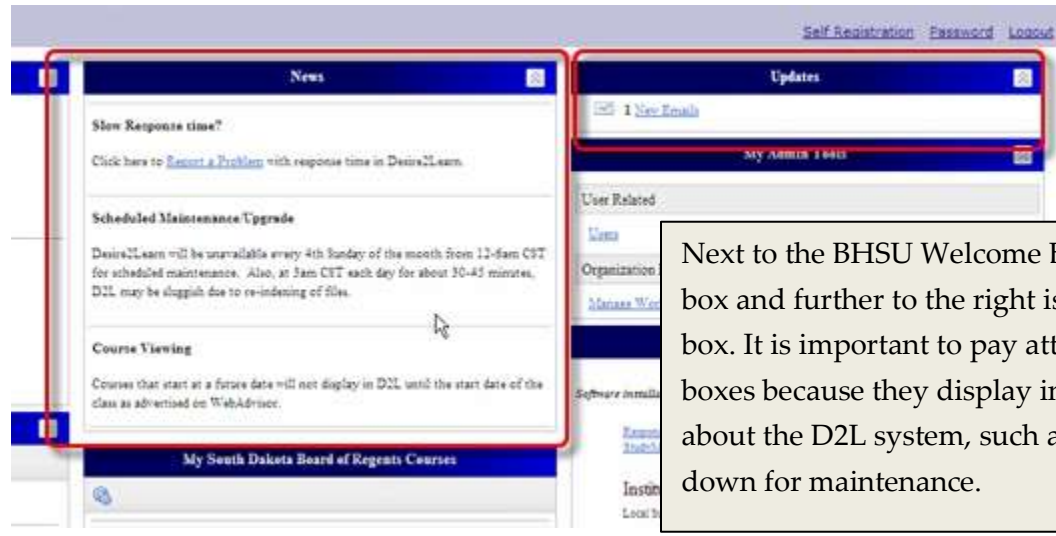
Self Registration Password Logout

News

Slow Response time?

Click here to Report a Problem with response time in Desire2Learn.

Scheduled Maintenance/Upgrade

Desire2Learn will be unavailable every 4th Sunday of the month from 12-6am CST for scheduled maintenance. Also, at 3am CST each day for about 30-45 minutes, D2L may be sluggish due to re-indexing of files.

Course Viewing

Courses that start at a future date will not display in D2L until the start date of the class as advertised on WebAdvisor.

My South Dakota Board of Regents Courses

Updates

1 New Emails

My Admin Tools

User Related

Users

Organization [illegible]

Manage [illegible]

Software installa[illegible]

Instit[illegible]

Local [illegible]

Next to the BHSU Welcome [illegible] box and further to the right is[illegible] box. It is important to pay att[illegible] boxes because they display in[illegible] about the D2L system, such a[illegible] down for maintenance.